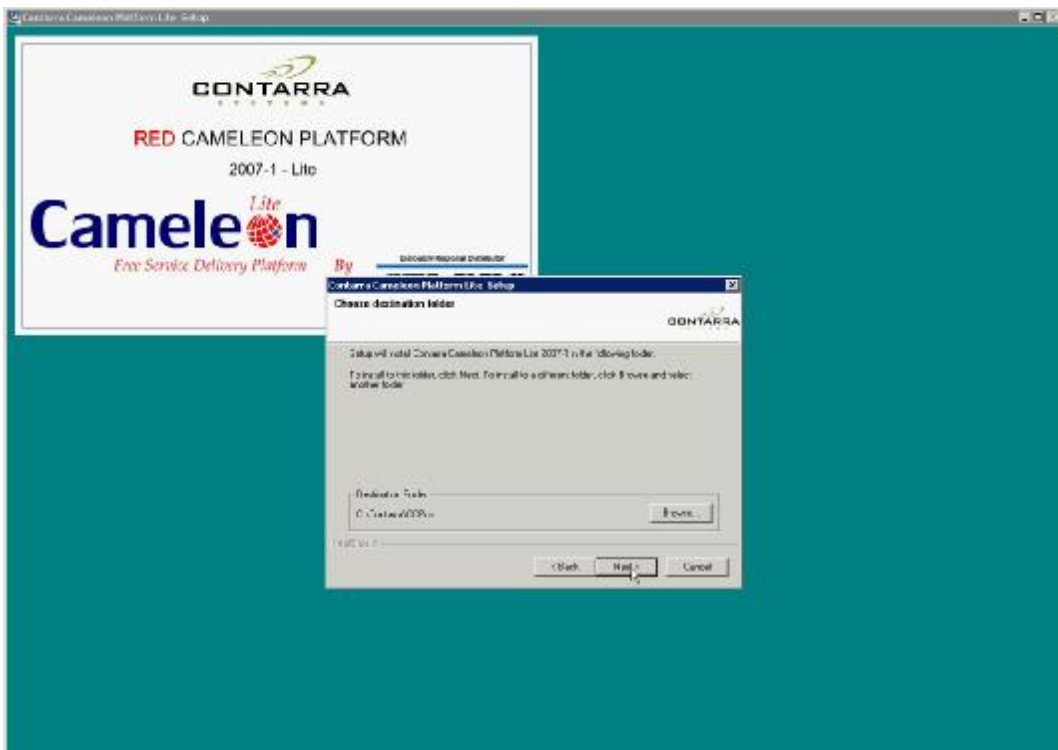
Contarra Cameleon Platform Lite Setup

CONTARRA
SYSTEMS

RED CAMELEON PLATFORM

2007-1 - Lite

Cameleon Lite
Free Service Delivery Platform By

Exclusive Regional Distributor

Contarra Cameleon Platform Lite Setup

Choose destination folder

CONTARRA

Setup will install Contarra Cameleon Platform Lite 2007-1 in the following folder.

To install to this folder, click Next. To install to a different folder, click Browse and select another folder.

Destination Folder

C:\Contarra\CCPlite

Browse...

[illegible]

< Back Next > Cancel